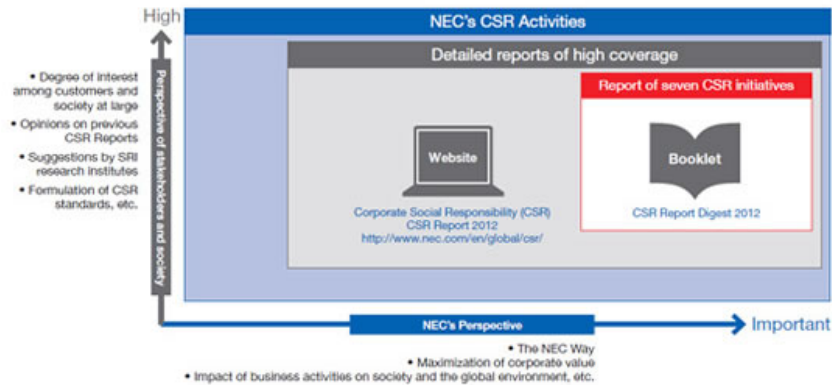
High

NEC's CSR Activities

Detailed reports of high coverage

Report of seven CSR initiatives

• Degree of interest among customers and society at large
• Opinions on previous CSR Reports
• Suggestions by SRI research institutes
• Formulation of CSR standards, etc.

Perspective of stakeholders and society

Website

Corporate Social Responsibility (CSR) CSR Report 2012 http://www.nec.com/en/global/csr/

Booklet

CSR Report Digest 2012

NEC's Perspective

Important

• The NEC Way
• Maximization of corporate value
• Impact of business activities on society and the global environment, etc.